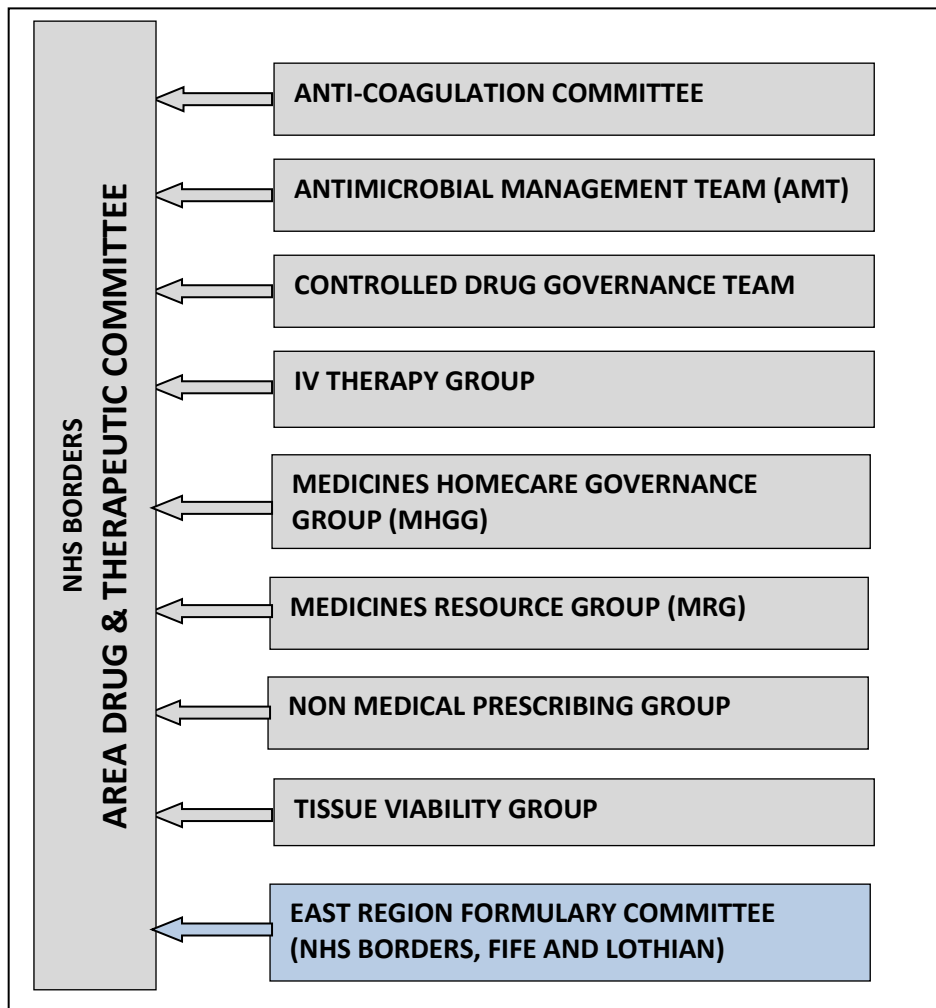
NHS BORDERS
AREA DRUG & THERAPEUTIC COMMITTEE

ANTI-COAGULATION COMMITTEE

ANTIMICROBIAL MANAGEMENT TEAM (AMT)

CONTROLLED DRUG GOVERNANCE TEAM

IV THERAPY GROUP

MEDICINES HOMECARE GOVERNANCE GROUP (MHGG)

MEDICINES RESOURCE GROUP (MRG)

NON MEDICAL PRESCRIBING GROUP

TISSUE VIABILITY GROUP

EAST REGION FORMULARY COMMITTEE (NHS BORDERS, FIFE AND LOTHIAN)